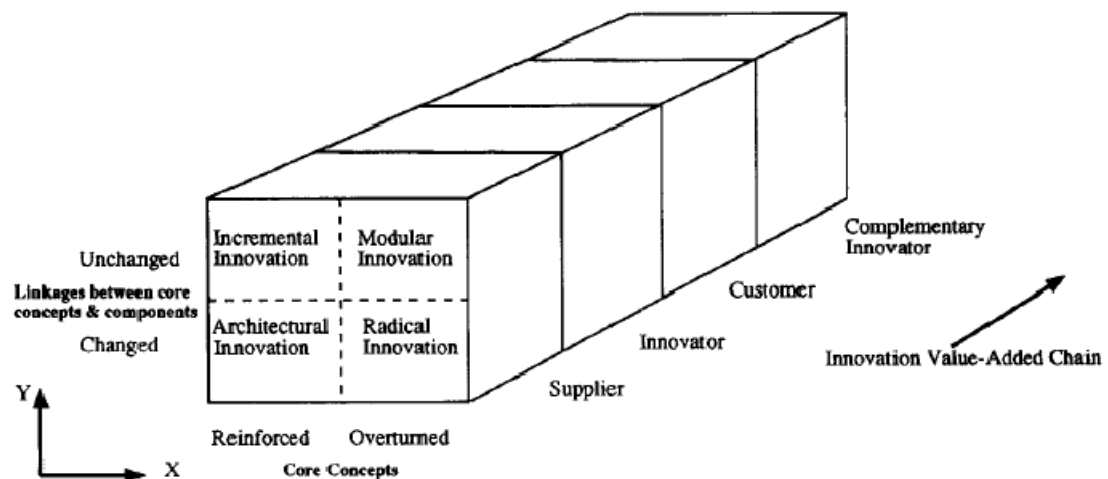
Unchanged

Linkages between core concepts & components

Changed

Incremental Innovation

Modular Innovation

Architectural Innovation

Radical Innovation

Reinforced

Overturned

Core Concepts

Y

X

Supplier

Innovator

Customer

Complementary Innovator

Innovation Value-Added Chain